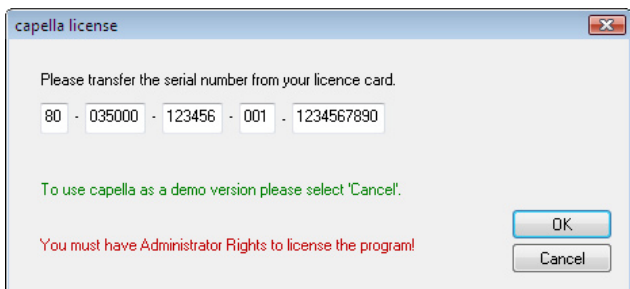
capella license

Please transfer the serial number from your licence card.

80 - 035000 - 123456 - 001 - 1234567890

To use capella as a demo version please select 'Cancel'.

You must have Administrator Rights to license the program!

OK

Cancel